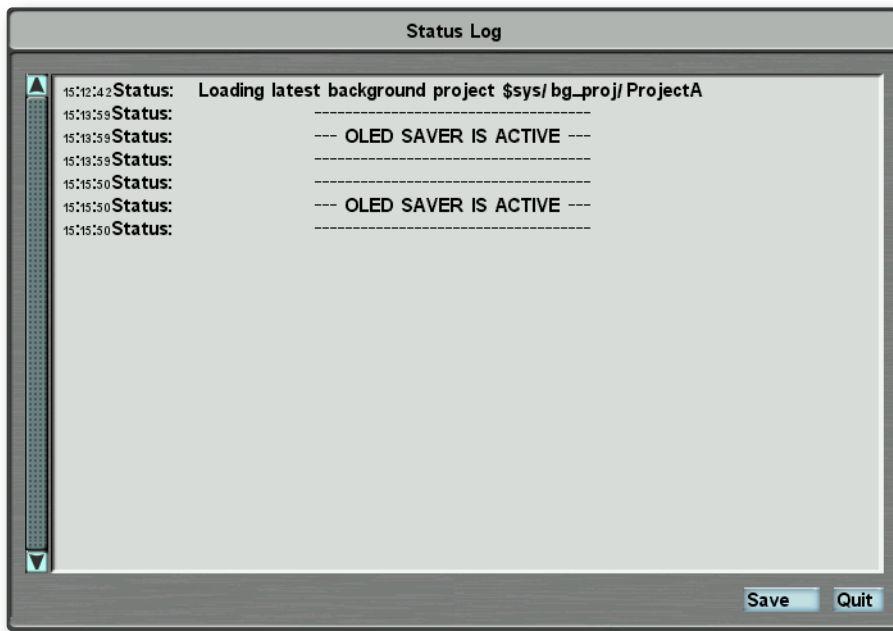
Status Log

15:12:42 Status: Loading latest background project $sys/bg_proj/ProjectA
15:13:59 Status: ------------------------------------
15:13:59 Status: --- OLED SAVER IS ACTIVE ---
15:13:59 Status: ------------------------------------
15:15:50 Status: ------------------------------------
15:15:50 Status: --- OLED SAVER IS ACTIVE ---
15:15:50 Status: ------------------------------------

Save Quit